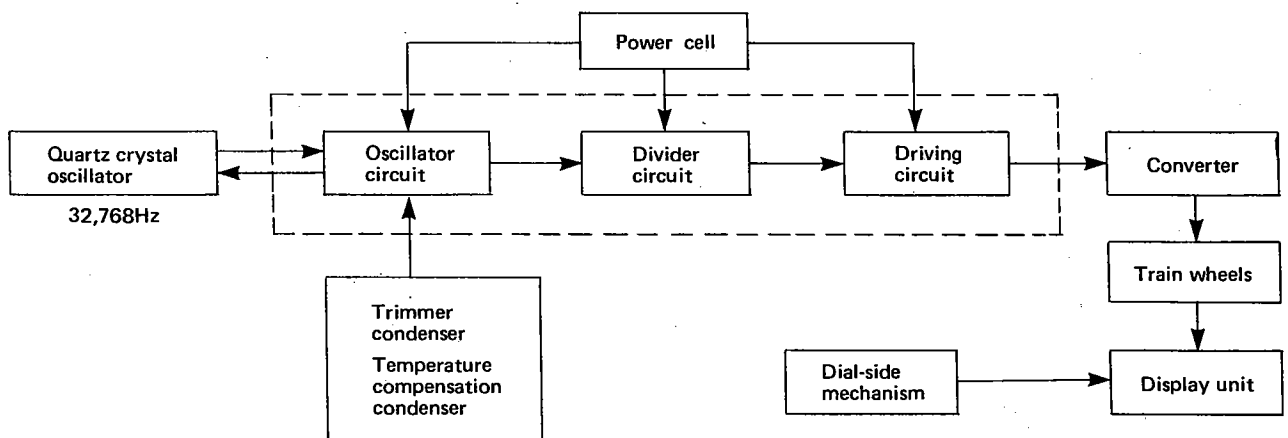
Power cell

Quartz crystal oscillator

32,768Hz

Oscillator circuit

Divider circuit

Driving circuit

Converter

Train wheels

Trimmer condenser

Temperature compensation condenser

Dial-side mechanism

Display unit